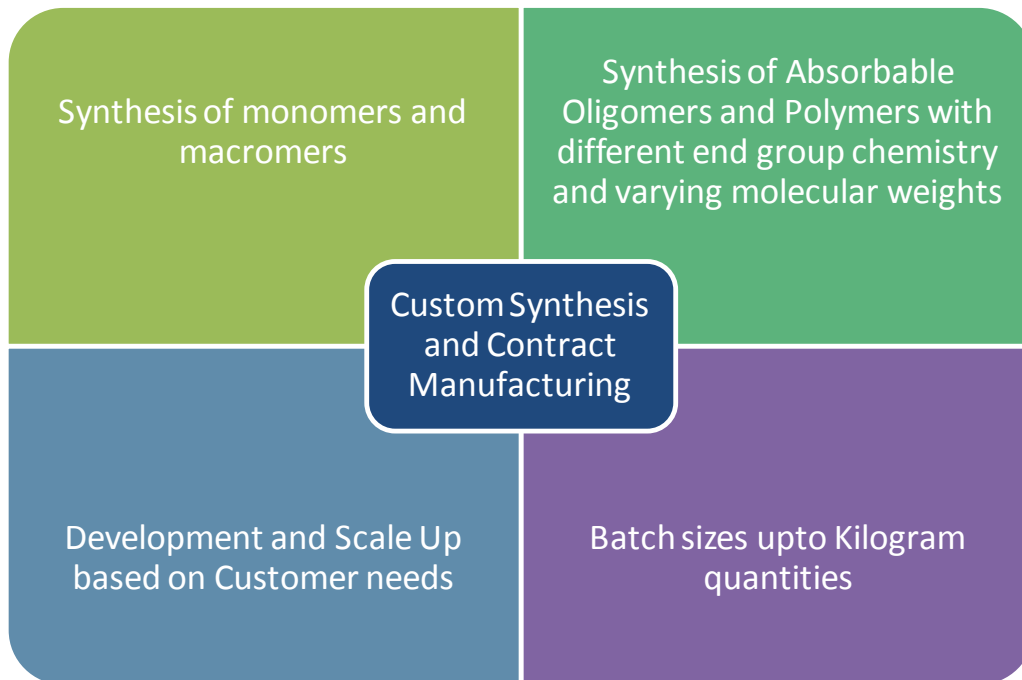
Synthesis of monomers and macromers

Synthesis of Absorbable Oligomers and Polymers with different end group chemistry and varying molecular weights

Custom Synthesis and Contract Manufacturing

Development and Scale Up based on Customer needs

Batch sizes upto Kilogram quantities